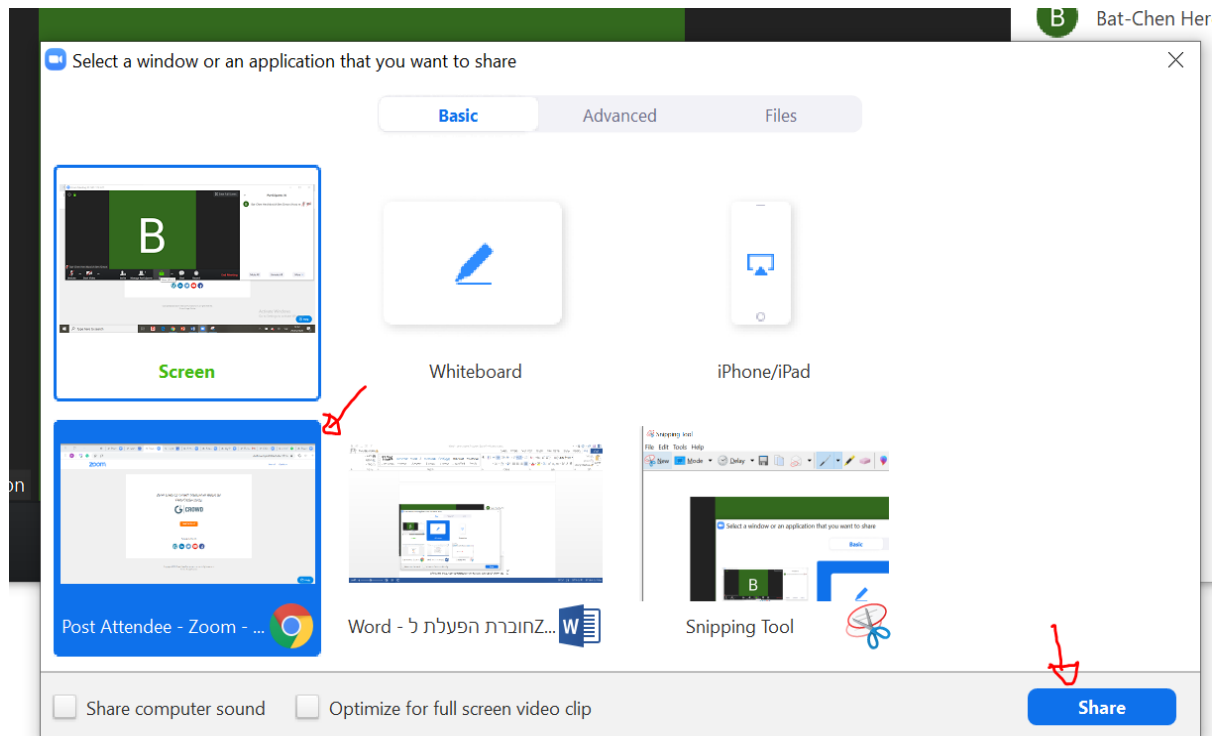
B Bat-Chen Her

Select a window or an application that you want to share

Basic Advanced Files

B

Screen

Whiteboard

iPhone/iPad

on

zoom

Post Attendee - Zoom - ...

Word - חוברת הפעלת לZ...

Snipping Tool

File Edit Tools Help

New Mode Delay

Select a window or an application that you want to share

Basic

B

Snipping Tool

Share computer sound

Optimize for full screen video clip

Share